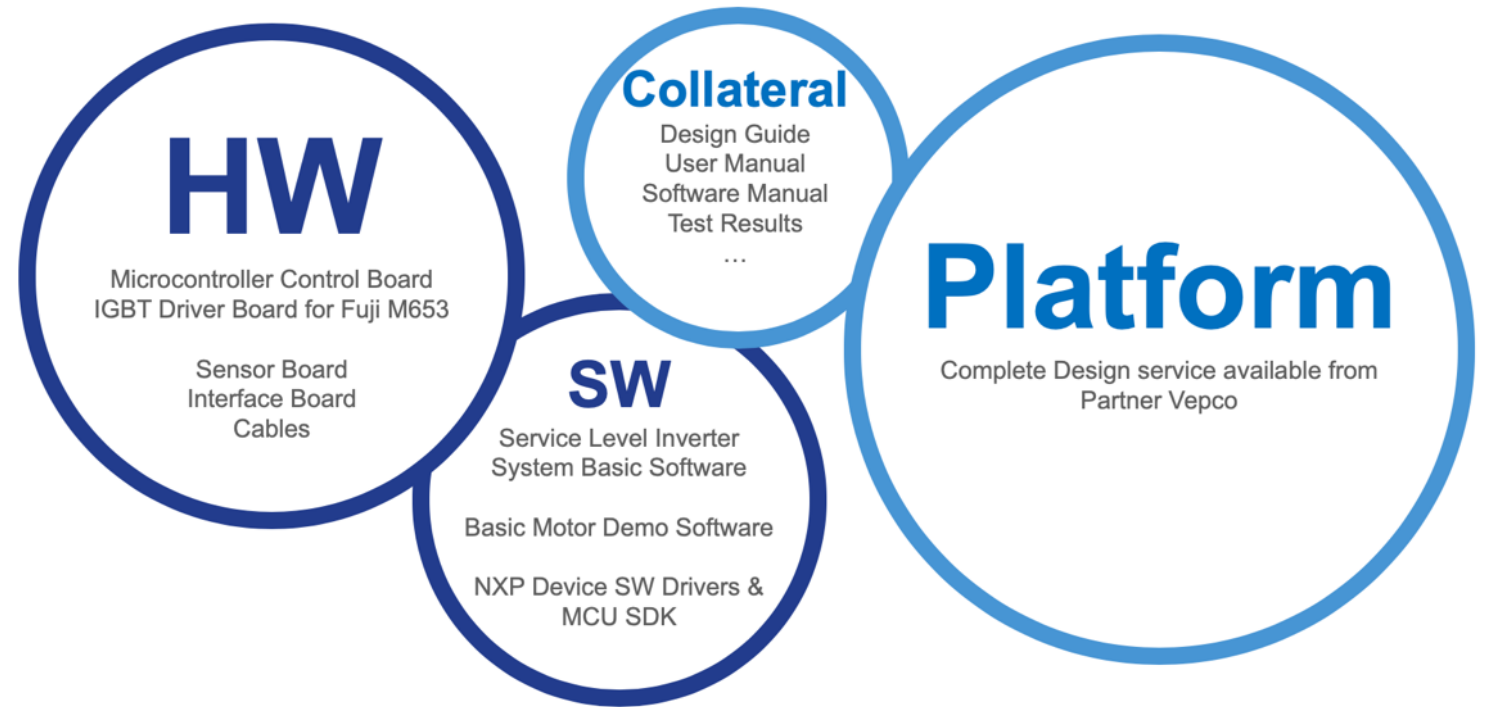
HW

Microcontroller Control Board
IGBT Driver Board for Fuji M653

Sensor Board
Interface Board
Cables

Collateral

Design Guide
User Manual
Software Manual
Test Results
…

SW

Service Level Inverter
System Basic Software

Basic Motor Demo Software

NXP Device SW Drivers &
MCU SDK

Platform

Complete Design service available from Partner Vepco